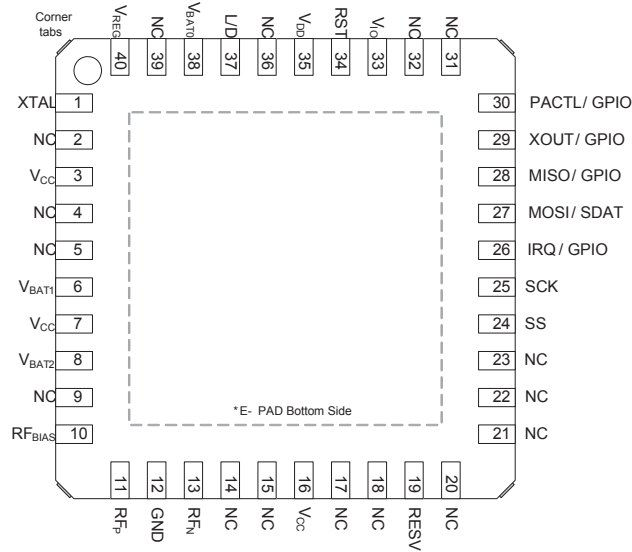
Corner tabs

$V_{REG}$ 40
NC 39
$V_{BAT0}$ 38
L/D 37
NC 36
$V_{DD}$ 35
RST 34
$V_{IO}$ 33
NC 32
NC 31

XTAL 1
NC 2
$V_{CC}$ 3
NC 4
NC 5
$V_{BAT1}$ 6
$V_{CC}$ 7
$V_{BAT2}$ 8
NC 9
$RF_{BIAS}$ 10

30 PACTL/ GPIO
29 XOUT/ GPIO
28 MISO/ GPIO
27 MOSI/ SDAT
26 IRQ / GPIO
25 SCK
24 SS
23 NC
22 NC
21 NC

*E- PAD Bottom Side

11 $RF_P$
12 GND
13 $RF_N$
14 NC
15 NC
16 $V_{CC}$
17 NC
18 NC
19 RESV
20 NC